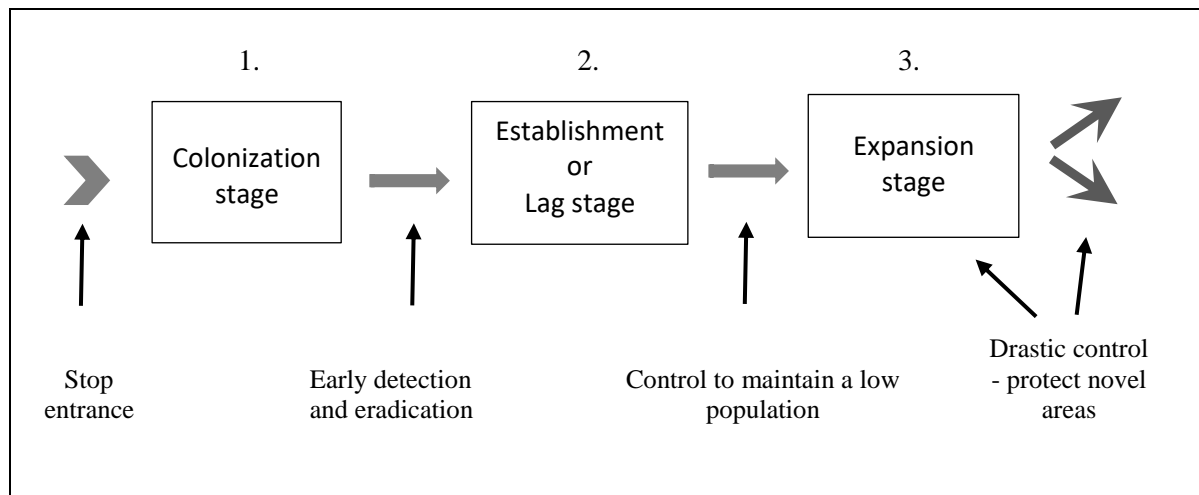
1.

Colonization stage

2.

Establishment or Lag stage

3.

Expansion stage

Stop entrance

Early detection and eradication

Control to maintain a low population

Drastic control - protect novel areas